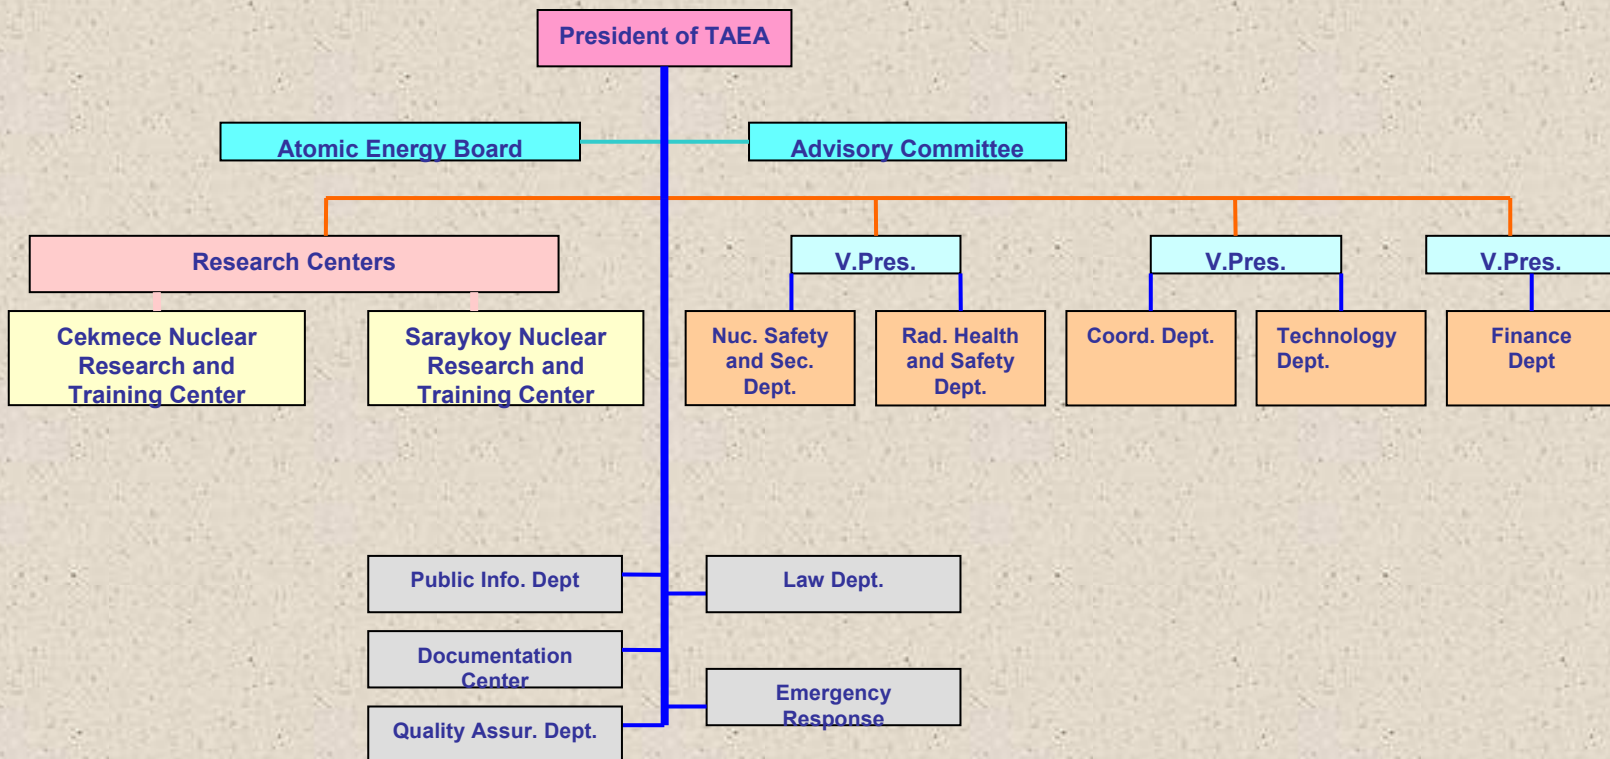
President of TAEA

Atomic Energy Board

Advisory Committee

Research Centers

Cekmece Nuclear Research and Training Center

Saraykoy Nuclear Research and Training Center

V.Pres.

Nuc. Safety and Sec. Dept.

Rad. Health and Safety Dept.

V.Pres.

Coord. Dept.

Technology Dept.

V.Pres.

Finance Dept

Public Info. Dept

Law Dept.

Documentation Center

Emergency Response

Quality Assur. Dept.